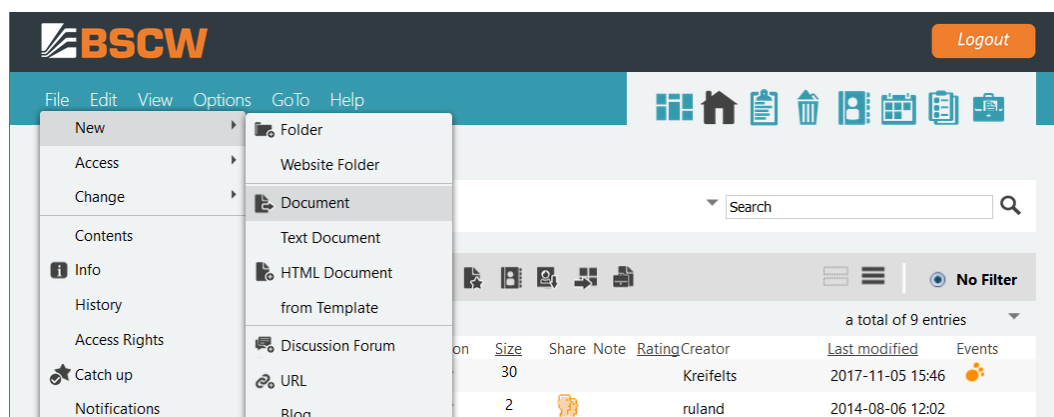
BSCW

Logout

File Edit View Options GoTo Help

New
Access
Change
Contents
Info
History
Access Rights
Catch up
Notifications

Folder
Website Folder
Document
Text Document
HTML Document
from Template
Discussion Forum
URL
Blog

Search

No Filter

a total of 9 entries

on Size Share Note Rating Creator Last modified Events

30 Kreifelts 2017-11-05 15:46

2 ruland 2014-08-06 12:02